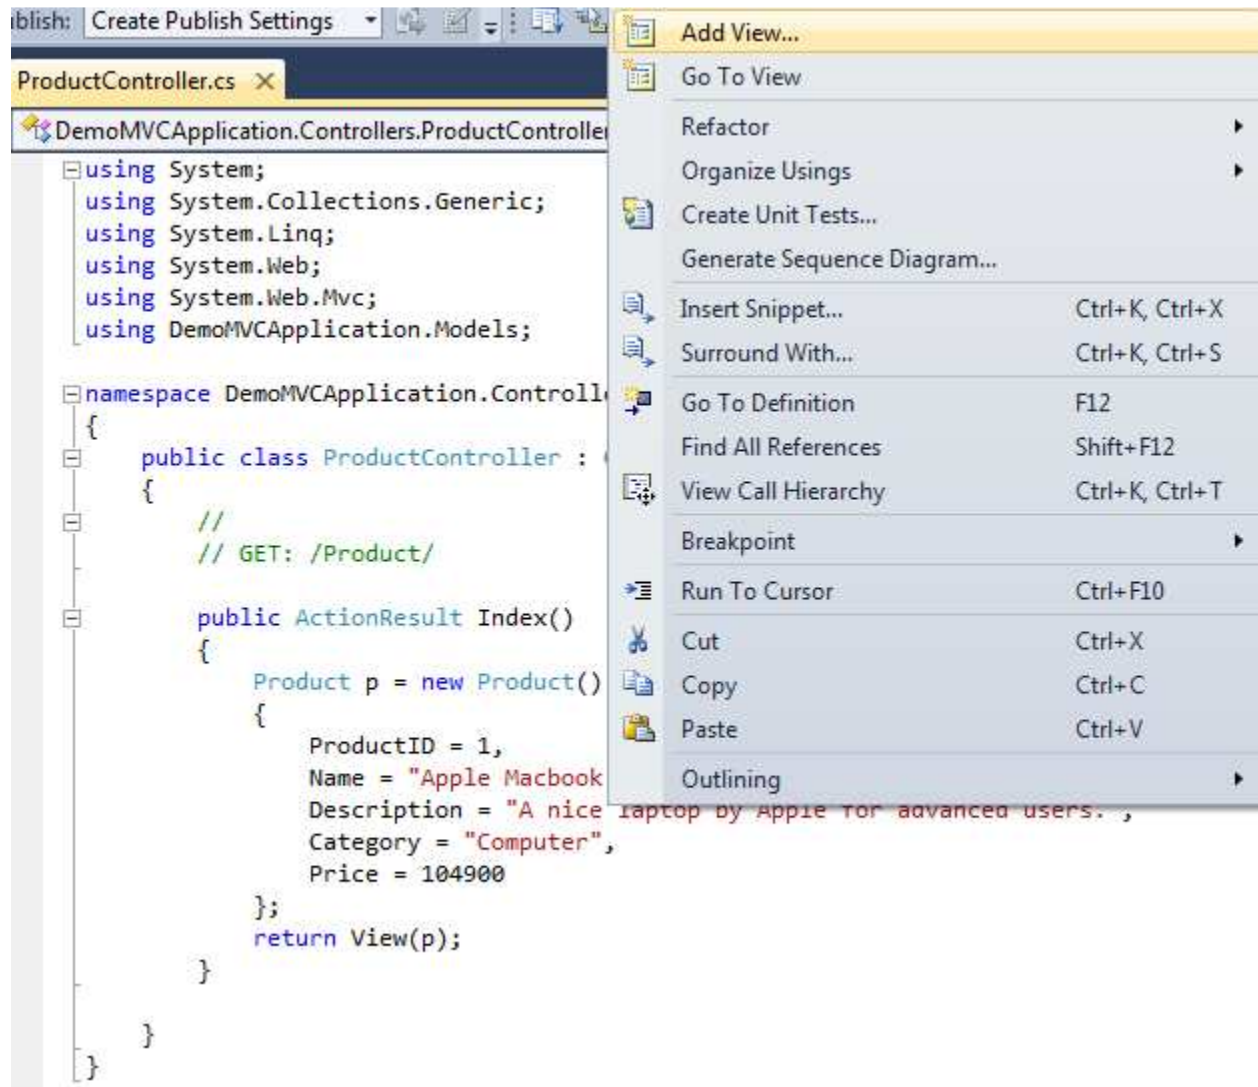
ıblish: Create Publish Settings

ProductController.cs ×

DemoMVCApplication.Controllers.ProductControlle

using System;
using System.Collections.Generic;
using System.Linq;
using System.Web;
using System.Web.Mvc;
using DemoMVCApplication.Models;

namespace DemoMVCApplication.Controll
{
    public class ProductController :
    {
        //
        // GET: /Product/

        public ActionResult Index()
        {
            Product p = new Product()
            {
                ProductID = 1,
                Name = "Apple Macbook
                Description = "A nice laptop by Apple for advanced users.",
                Category = "Computer",
                Price = 104900
            };
            return View(p);
        }

    }
}

| | | |
|---|---|---|
| Add View... | | |
| Go To View | | |
| Refactor | | ▸ |
| Organize Usings | | ▸ |
| Create Unit Tests... | | |
| Generate Sequence Diagram... | | |
| Insert Snippet... | Ctrl+K, Ctrl+X | |
| Surround With... | Ctrl+K, Ctrl+S | |
| Go To Definition | F12 | |
| Find All References | Shift+F12 | |
| View Call Hierarchy | Ctrl+K, Ctrl+T | |
| Breakpoint | | ▸ |
| Run To Cursor | Ctrl+F10 | |
| Cut | Ctrl+X | |
| Copy | Ctrl+C | |
| Paste | Ctrl+V | |
| Outlining | | ▸ |